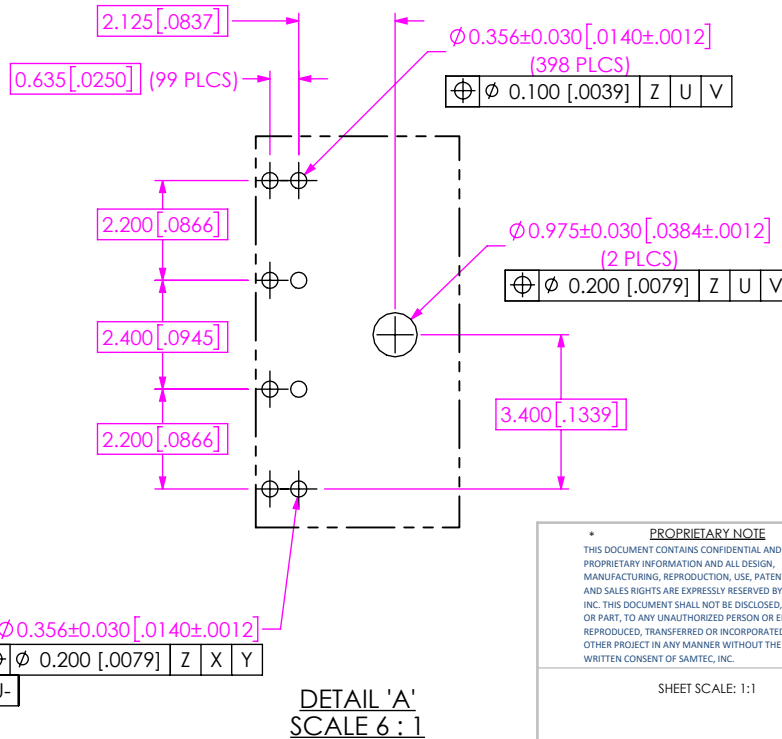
2.125 [.0837]

0.635 [.0250] (99 PLCS)

$\varnothing$0.356±0.030 [.0140±.0012] (398 PLCS)

| $\oplus$ | $\varnothing$ 0.100 [.0039] | Z | U | V |
|---|---|---|---|---|

2.200 [.0866]

$\varnothing$0.975±0.030 [.0384±.0012] (2 PLCS)

| $\oplus$ | $\varnothing$ 0.200 [.0079] | Z | U | V |
|---|---|---|---|---|

2.400 [.0945]

3.400 [.1339]

2.200 [.0866]

$\varnothing$0.356±0.030 [.0140±.0012]

| $\oplus$ | $\varnothing$ 0.200 [.0079] | Z | X | Y |
|---|---|---|---|---|

U-

DETAIL 'A'
SCALE 6 : 1

* PROPRIETARY NOTE
THIS DOCUMENT CONTAINS CONFIDENTIAL AND PROPRIETARY INFORMATION AND ALL DESIGN, MANUFACTURING, REPRODUCTION, USE, PATEN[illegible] AND SALES RIGHTS ARE EXPRESSLY RESERVED BY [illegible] INC. THIS DOCUMENT SHALL NOT BE DISCLOSED, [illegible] OR PART, TO ANY UNAUTHORIZED PERSON OR E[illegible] REPRODUCED, TRANSFERRED OR INCORPORATED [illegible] OTHER PROJECT IN ANY MANNER WITHOUT THE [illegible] WRITTEN CONSENT OF SAMTEC, INC.

SHEET SCALE: 1:1